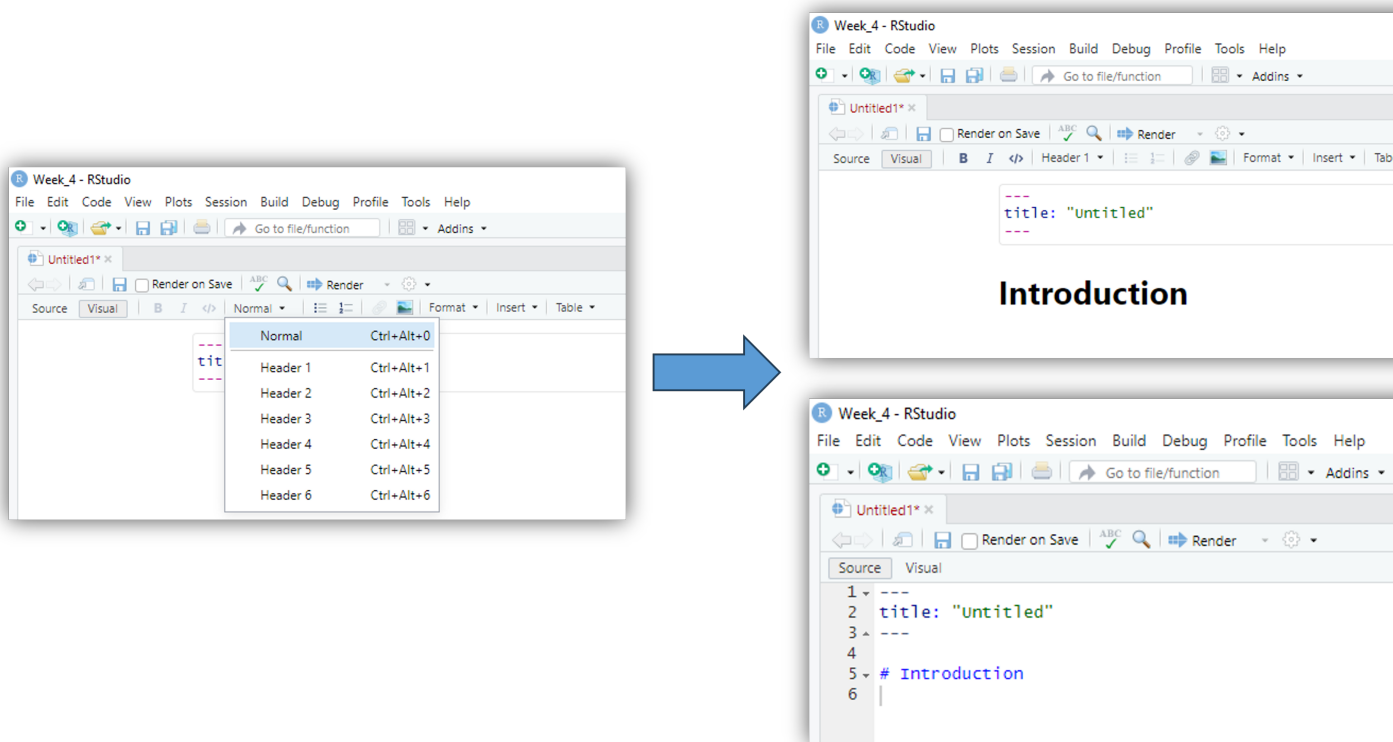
Week_4 - RStudio
File Edit Code View Plots Session Build Debug Profile Tools Help
Go to file/function
Addins
Untitled1*
Render on Save
Render
Source Visual
Normal
Format Insert Table
---
tit
---

| | |
|---|---|
| Normal | Ctrl+Alt+0 |
| Header 1 | Ctrl+Alt+1 |
| Header 2 | Ctrl+Alt+2 |
| Header 3 | Ctrl+Alt+3 |
| Header 4 | Ctrl+Alt+4 |
| Header 5 | Ctrl+Alt+5 |
| Header 6 | Ctrl+Alt+6 |

Week_4 - RStudio
File Edit Code View Plots Session Build Debug Profile Tools Help
Go to file/function
Addins
Untitled1*
Render on Save
Render
Source Visual
Header 1
Format Insert Tab
---
title: "Untitled"
---

Introduction

Week_4 - RStudio
File Edit Code View Plots Session Build Debug Profile Tools Help
Go to file/function
Addins
Untitled1*
Render on Save
Render
Source Visual
1 ---
2 title: "Untitled"
3 ---
4
5 # Introduction
6